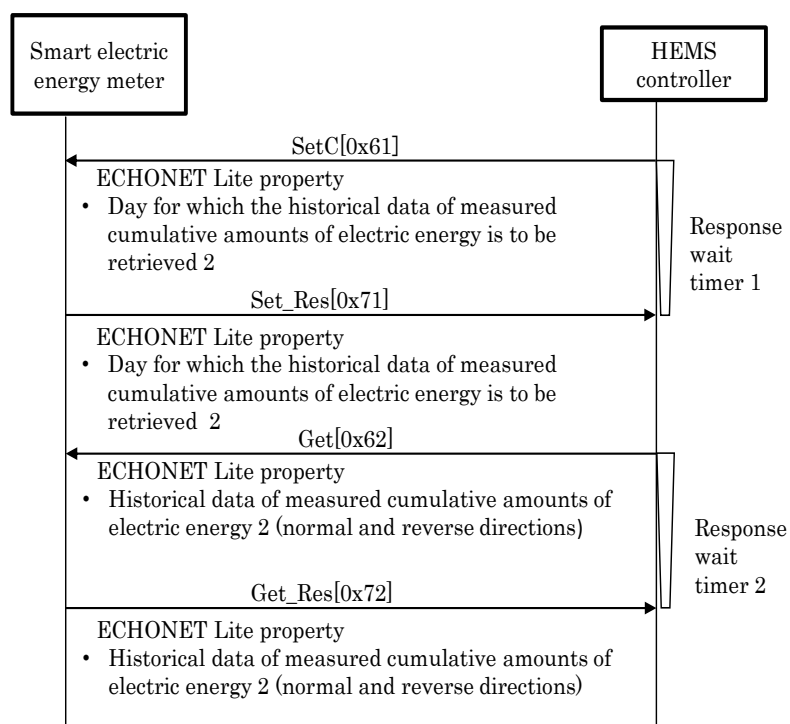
Smart electric energy meter

HEMS controller

SetC[0x61]

ECHONET Lite property
• Day for which the historical data of measured cumulative amounts of electric energy is to be retrieved 2

Response wait timer 1

Set_Res[0x71]

ECHONET Lite property
• Day for which the historical data of measured cumulative amounts of electric energy is to be retrieved 2

Get[0x62]

ECHONET Lite property
• Historical data of measured cumulative amounts of electric energy 2 (normal and reverse directions)

Response wait timer 2

Get_Res[0x72]

ECHONET Lite property
• Historical data of measured cumulative amounts of electric energy 2 (normal and reverse directions)